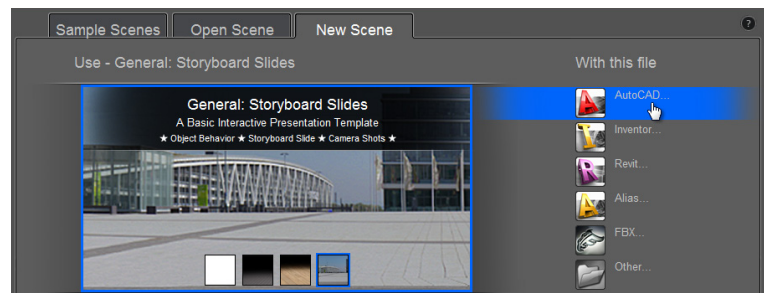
Sample Scenes
Open Scene
New Scene
?
Use - General: Storyboard Slides
With this file
General: Storyboard Slides
A Basic Interactive Presentation Template
★ Object Behavior ★ Storyboard Slide ★ Camera Shots ★
AutoCAD...
Inventor...
Revit...
Alias...
FBX...
Other...